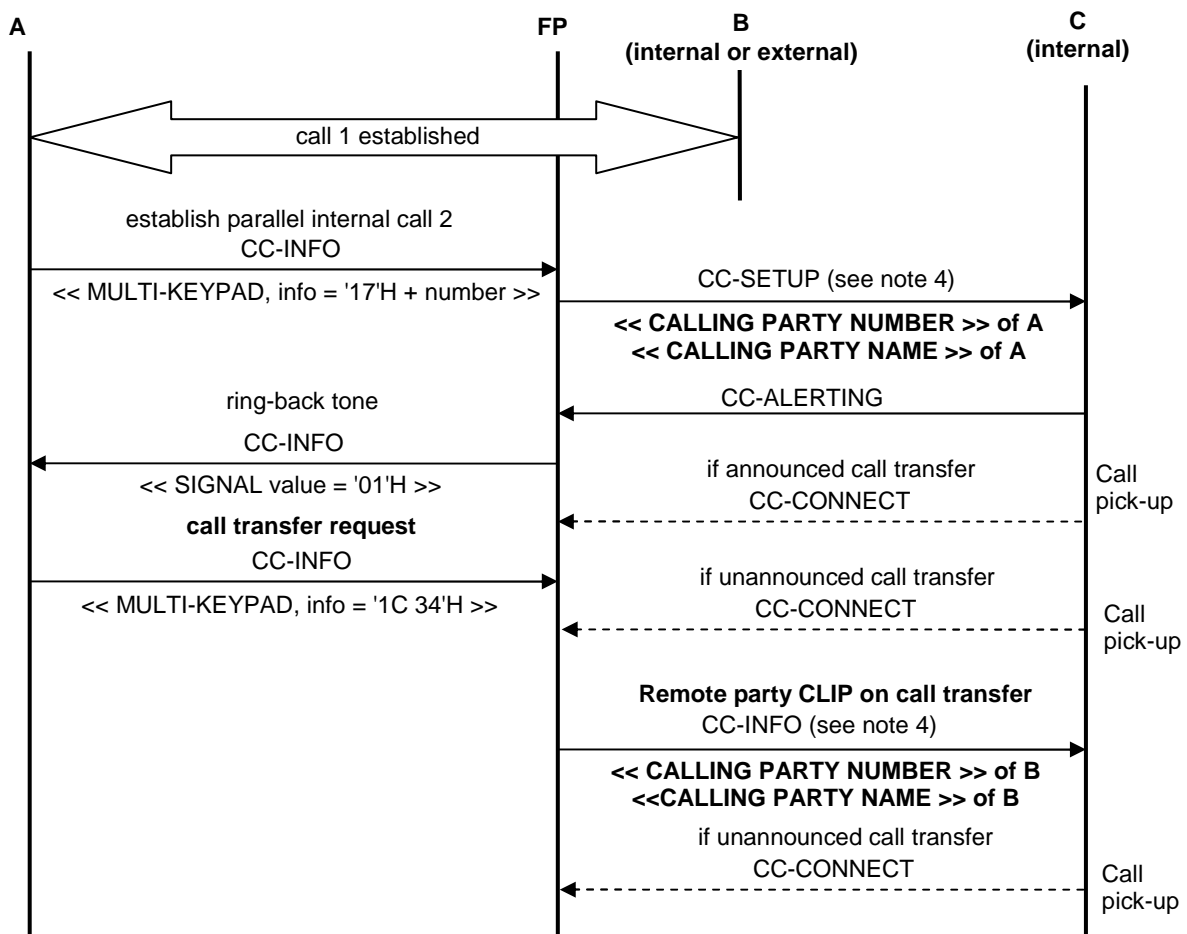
A

FP

B
(internal or external)

C
(internal)

call 1 established

establish parallel internal call 2
CC-INFO
<< MULTI-KEYPAD, info = '17'H + number >>

CC-SETUP (see note 4)
**<< CALLING PARTY NUMBER >> of A**
**<< CALLING PARTY NAME >> of A**

ring-back tone
CC-ALERTING

CC-INFO
<< SIGNAL value = '01'H >>

if announced call transfer
CC-CONNECT
Call pick-up

**call transfer request**
CC-INFO
<< MULTI-KEYPAD, info = '1C 34'H >>

if unannounced call transfer
CC-CONNECT
Call pick-up

**Remote party CLIP on call transfer**
CC-INFO (see note 4)
**<< CALLING PARTY NUMBER >> of B**
**<<CALLING PARTY NAME >> of B**

if unannounced call transfer
CC-CONNECT
Call pick-up